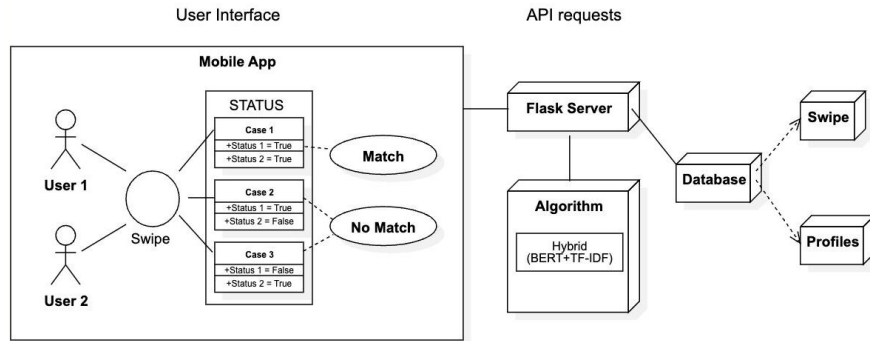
User Interface

API requests

Mobile App

STATUS

Case 1
+Status 1 = True
+Status 2 = True

Case 2
+Status 1 = True
+Status 2 = False

Case 3
+Status 1 = False
+Status 2 = True

Match

No Match

User 1

User 2

Swipe

Flask Server

Algorithm

Hybrid
(BERT+TF-IDF)

Database

Swipe

Profiles